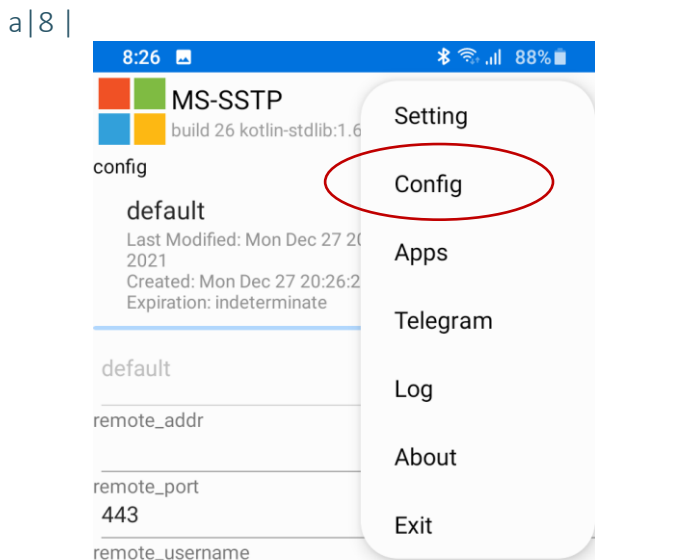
a | 8 |

8:26 88%

MS-SSTP
build 26 kotlin-stdlib:1.6

config

default
Last Modified: Mon Dec 27 20
2021
Created: Mon Dec 27 20:26:2
Expiration: indeterminate

default

remote_addr

remote_port
443

remote_username

Setting
Config
Apps
Telegram
Log
About
Exit